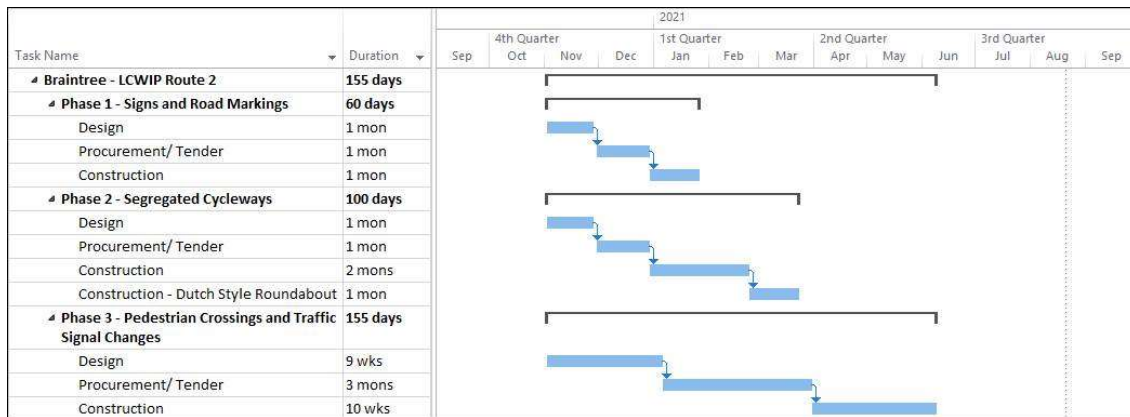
| Task Name | Duration |
|---|---|
| ◢ Braintree - LCWIP Route 2 | 155 days |
| ◢ Phase 1 - Signs and Road Markings | 60 days |
| Design | 1 mon |
| Procurement/ Tender | 1 mon |
| Construction | 1 mon |
| ◢ Phase 2 - Segregated Cycleways | 100 days |
| Design | 1 mon |
| Procurement/ Tender | 1 mon |
| Construction | 2 mons |
| Construction - Dutch Style Roundabout | 1 mon |
| ◢ Phase 3 - Pedestrian Crossings and Traffic Signal Changes | 155 days |
| Design | 9 wks |
| Procurement/ Tender | 3 mons |
| Construction | 10 wks |

2021

4th Quarter | 1st Quarter | 2nd Quarter | 3rd Quarter

Sep | Oct | Nov | Dec | Jan | Feb | Mar | Apr | May | Jun | Jul | Aug | Sep